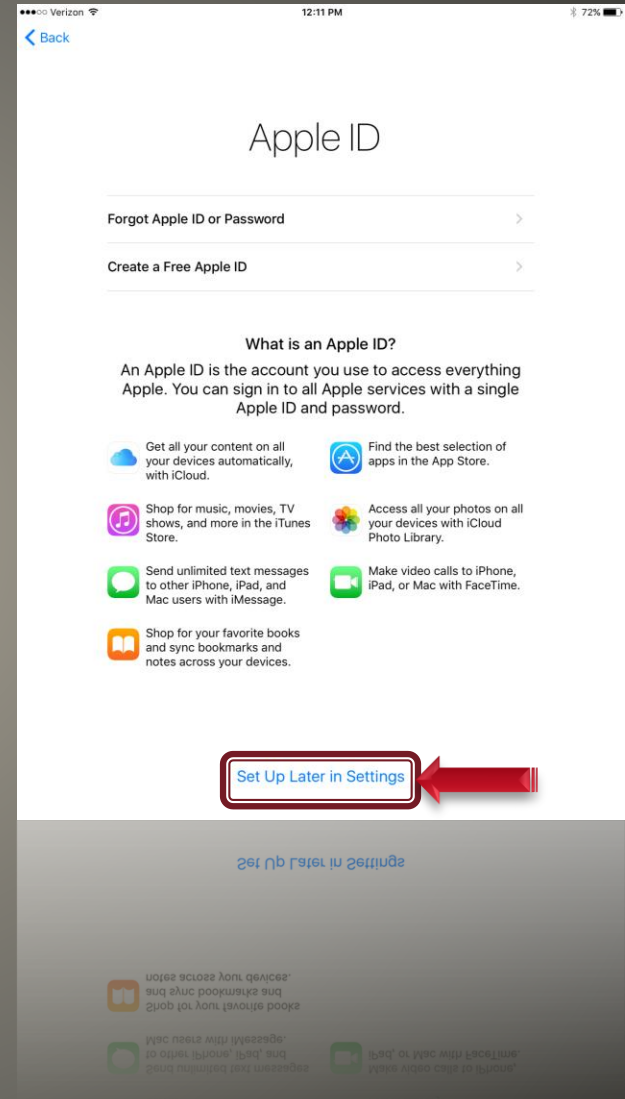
●●●○○ Verizon 12:11 PM 72%

< Back

Apple ID

Forgot Apple ID or Password

Create a Free Apple ID

What is an Apple ID?

An Apple ID is the account you use to access everything Apple. You can sign in to all Apple services with a single Apple ID and password.

Get all your content on all your devices automatically, with iCloud.

Find the best selection of apps in the App Store.

Shop for music, movies, TV shows, and more in the iTunes Store.

Access all your photos on all your devices with iCloud Photo Library.

Send unlimited text messages to other iPhone, iPad, and Mac users with iMessage.

Make video calls to iPhone, iPad, or Mac with FaceTime.

Shop for your favorite books and sync bookmarks and notes across your devices.

Set Up Later in Settings